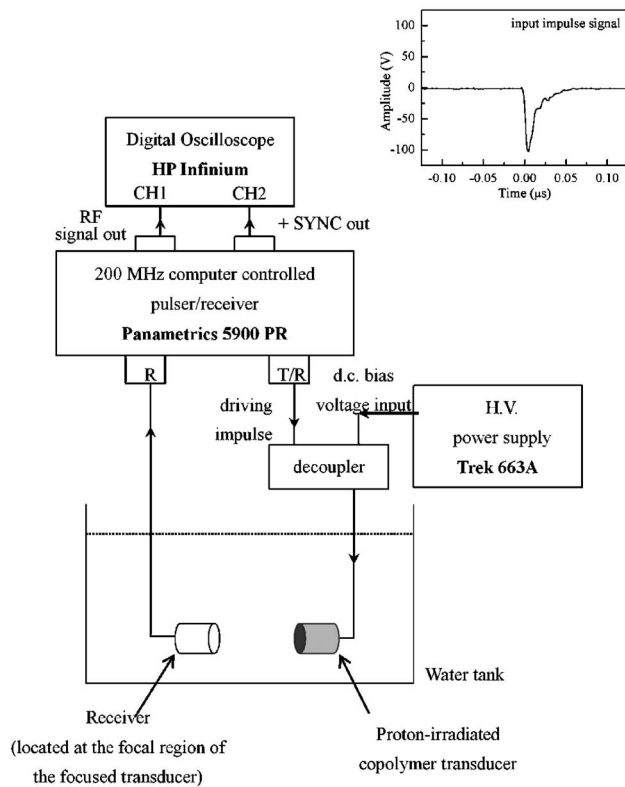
input impulse signal

100

50

0

-50

-100

Amplitude (V)

-0.10 -0.05 0.00 0.05 0.10

Time (μs)

Digital Oscilloscope
HP Infinium
CH1 CH2

RF signal out

+ SYNC out

200 MHz computer controlled pulser/receiver
Panametrics 5900 PR

R

T/R

driving impulse

d.c. bias voltage input

H.V. power supply
Trek 663A

decoupler

Water tank

Receiver
(located at the focal region of the focused transducer)

Proton-irradiated copolymer transducer